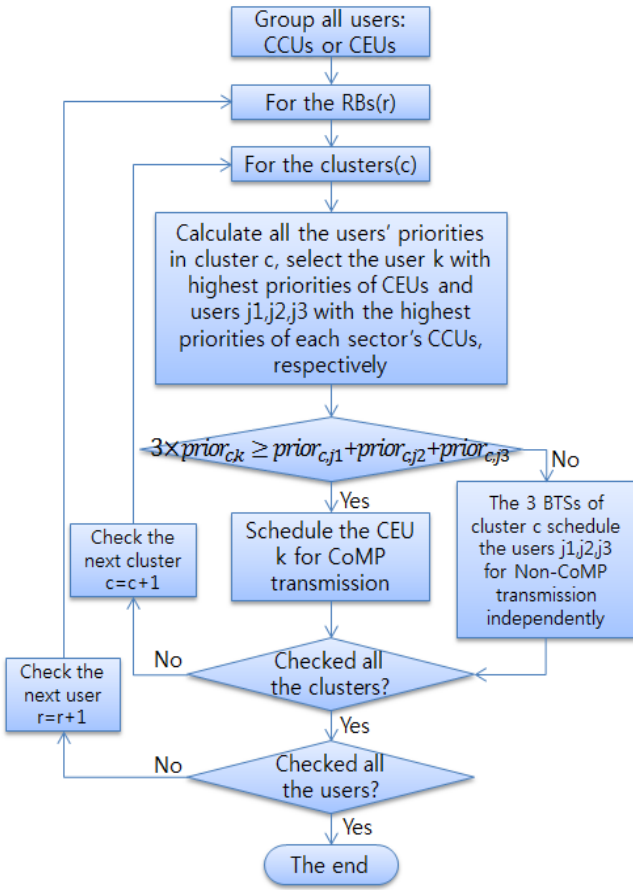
Group all users: CCUs or CEUs

For the RBs(r)

For the clusters(c)

Calculate all the users' priorities in cluster c, select the user k with highest priorities of CEUs and users j1,j2,j3 with the highest priorities of each sector's CCUs, respectively

$3\times prior_{ck} \geq prior_{c,j1}+prior_{cj2}+prior_{c,j3}$

No

Yes

Check the next cluster c=c+1

Schedule the CEU k for CoMP transmission

The 3 BTSs of cluster c schedule the users j1,j2,j3 for Non-CoMP transmission independently

Check the next user r=r+1

No

Checked all the clusters?

Yes

No

Checked all the users?

Yes

The end